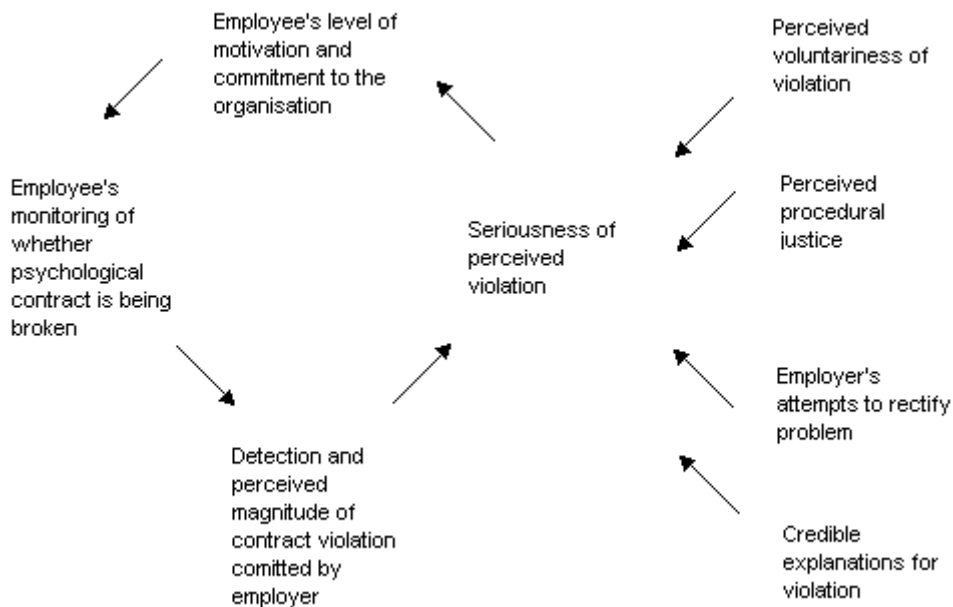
Employee's level of motivation and commitment to the organisation

Perceived voluntariness of violation

Employee's monitoring of whether psychological contract is being broken

Perceived procedural justice

Seriousness of perceived violation

Employer's attempts to rectify problem

Detection and perceived magnitude of contract violation comitted by employer

Credible explanations for violation